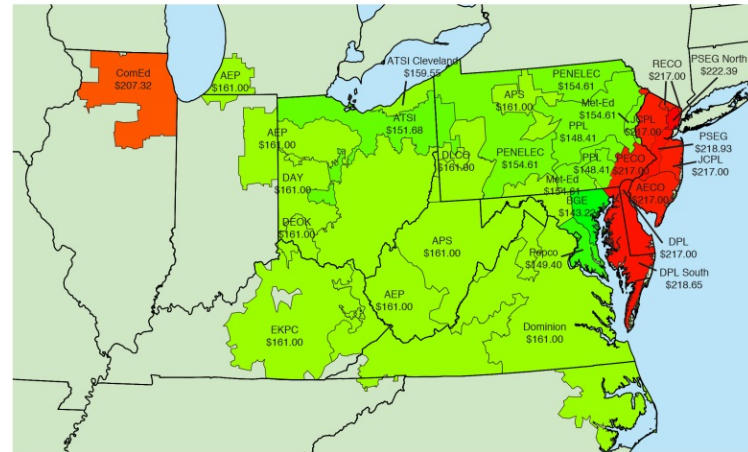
ComEd
$207.32

AEP
$161.00

ATSI Cleveland
$159.55

RECO
$217.00

PSEG North
$222.39

PENELEC
$154.61

APS
$161.00

Met-Ed
$154.61

JCPL
$217.00

ATSI
$151.68

PPL
$148.41

PSEG
$218.93

JCPL
$217.00

AEP
$161.00

PENELEC
$154.61

DLCO
$161.00

PPL
$148.41

PECO
$217.00

DAY
$161.00

Met-Ed
$154.61

AECO
$217.00

DEOK
$161.00

BGE
$143.27

DPL
$217.00

APS
$161.00

Pepco
$149.40

DPL South
$218.65

AEP
$161.00

EKPC
$161.00

Dominion
$161.00